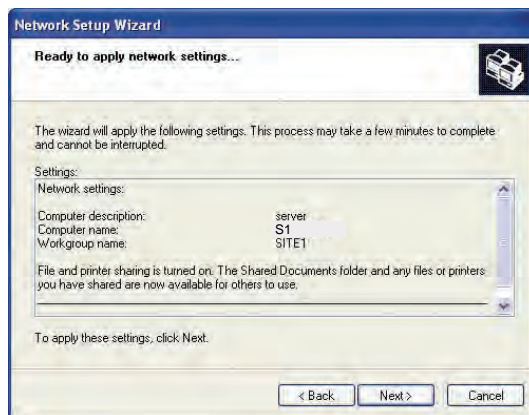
Network Setup Wizard

Ready to apply network settings...

The wizard will apply the following settings. This process may take a few minutes to complete and cannot be interrupted.

Settings:

Network settings:

| | |
|---|---|
| Computer description: | server |
| Computer name: | S1 |
| Workgroup name: | SITE1 |

File and printer sharing is turned on. The Shared Documents folder and any files or printers you have shared are now available for others to use.

To apply these settings, click Next.

< Back | Next > | Cancel